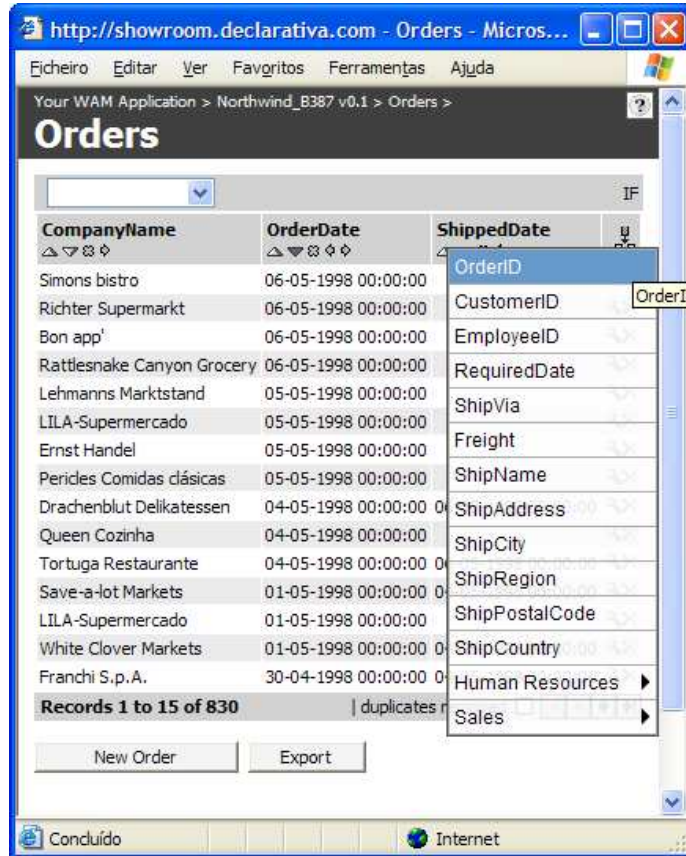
http://showroom.declarativa.com - Orders - Micros...

Ficheiro Editar Ver Favoritos Ferramentas Ajuda

Your WAM Application > Northwind_B387 v0.1 > Orders >

Orders

IF

| CompanyName | OrderDate | ShippedDate |
|---|---|---|
| Simons bistro | 06-05-1998 00:00:00 | |
| Richter Supermarkt | 06-05-1998 00:00:00 | |
| Bon app' | 06-05-1998 00:00:00 | |
| Rattlesnake Canyon Grocery | 06-05-1998 00:00:00 | |
| Lehmanns Marktstand | 05-05-1998 00:00:00 | |
| LILA-Supermercado | 05-05-1998 00:00:00 | |
| Ernst Handel | 05-05-1998 00:00:00 | |
| Pericles Comidas clásicas | 05-05-1998 00:00:00 | |
| Drachenblut Delikatessen | 04-05-1998 00:00:00 | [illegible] |
| Queen Cozinha | 04-05-1998 00:00:00 | |
| Tortuga Restaurante | 04-05-1998 00:00:00 | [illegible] |
| Save-a-lot Markets | 01-05-1998 00:00:00 | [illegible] |
| LILA-Supermercado | 01-05-1998 00:00:00 | |
| White Clover Markets | 01-05-1998 00:00:00 | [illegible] |
| Franchi S.p.A. | 30-04-1998 00:00:00 | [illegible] |

Records 1 to 15 of 830 | duplicates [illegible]

OrderID
CustomerID
EmployeeID
RequiredDate
ShipVia
Freight
ShipName
ShipAddress
ShipCity
ShipRegion
ShipPostalCode
ShipCountry
Human Resources
Sales

OrderI

New Order Export

Concluído Internet